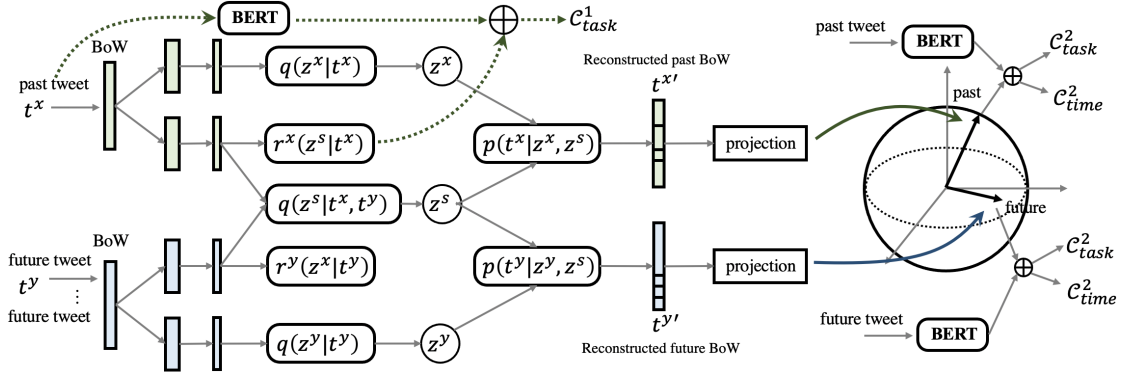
BERT

$\mathcal{C}^1_{task}$

BoW

past tweet

$t^x$

$q(z^x|t^x)$

$z^x$

$r^x(z^s|t^x)$

Reconstructed past BoW

$t^{x'}$

$p(t^x|z^x, z^s)$

projection

past tweet

BERT

$\mathcal{C}^2_{task}$

$\mathcal{C}^2_{time}$

past

$q(z^s|t^x, t^y)$

$z^s$

future

BoW

future tweet

$t^y$

⋮

future tweet

$r^y(z^x|t^y)$

$p(t^y|z^y, z^s)$

projection

$t^{y'}$

$q(z^y|t^y)$

$z^y$

Reconstructed future BoW

$\mathcal{C}^2_{task}$

$\mathcal{C}^2_{time}$

future tweet

BERT